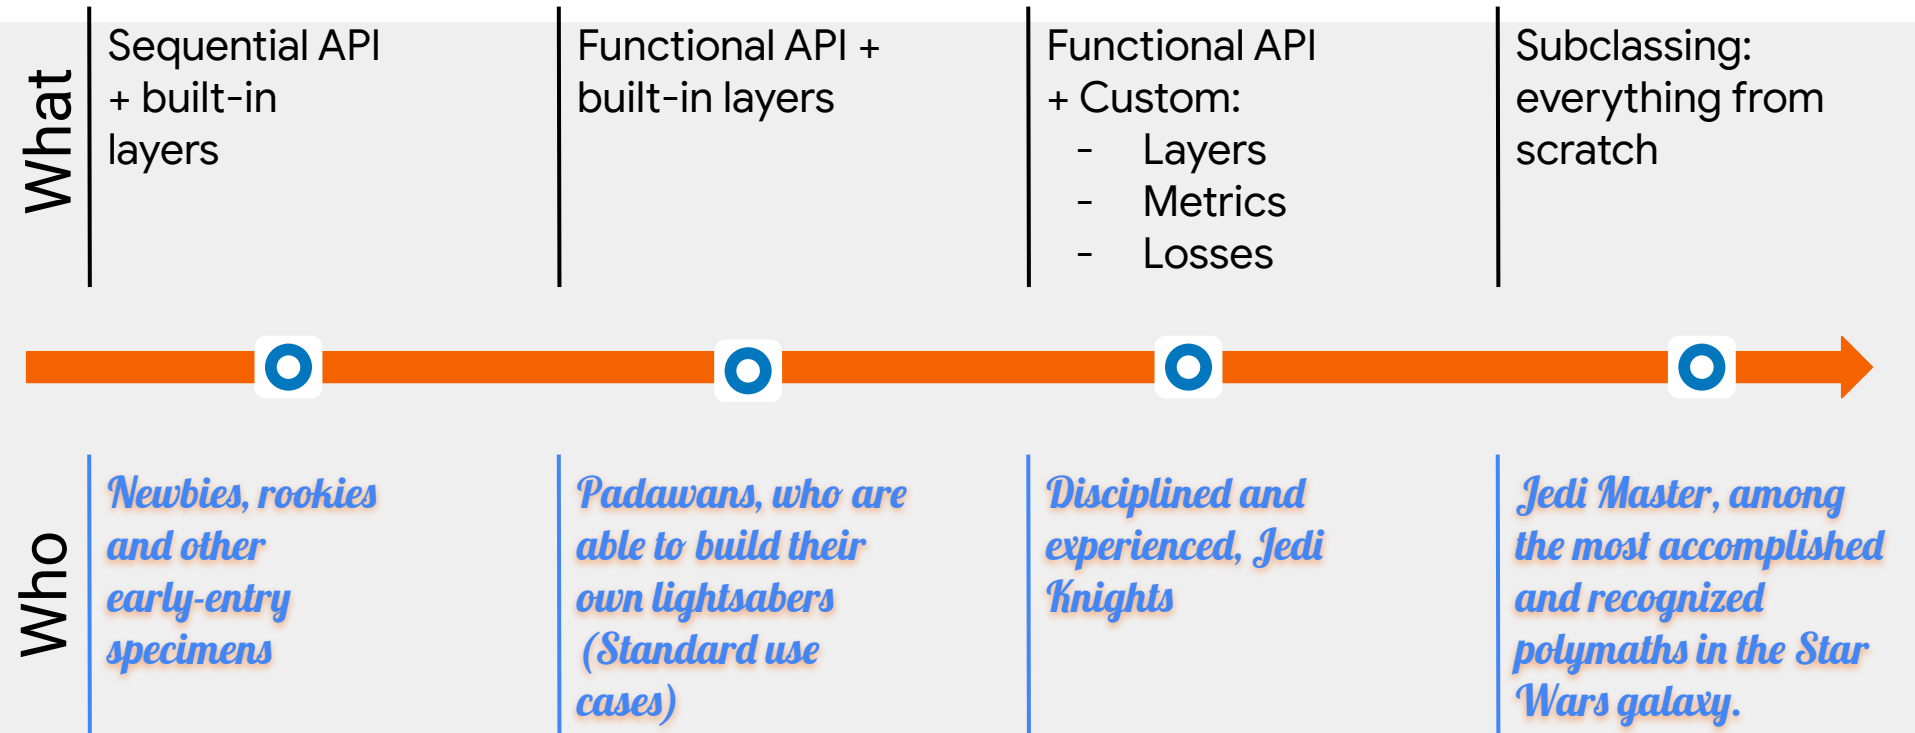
What

Sequential API + built-in layers

Functional API + built-in layers

Functional API + Custom:
- Layers
- Metrics
- Losses

Subclassing: everything from scratch

Who

Newbies, rookies and other early-entry specimens

Padawans, who are able to build their own lightsabers (Standard use cases)

Disciplined and experienced, Jedi Knights

Jedi Master, among the most accomplished and recognized polymaths in the Star Wars galaxy.